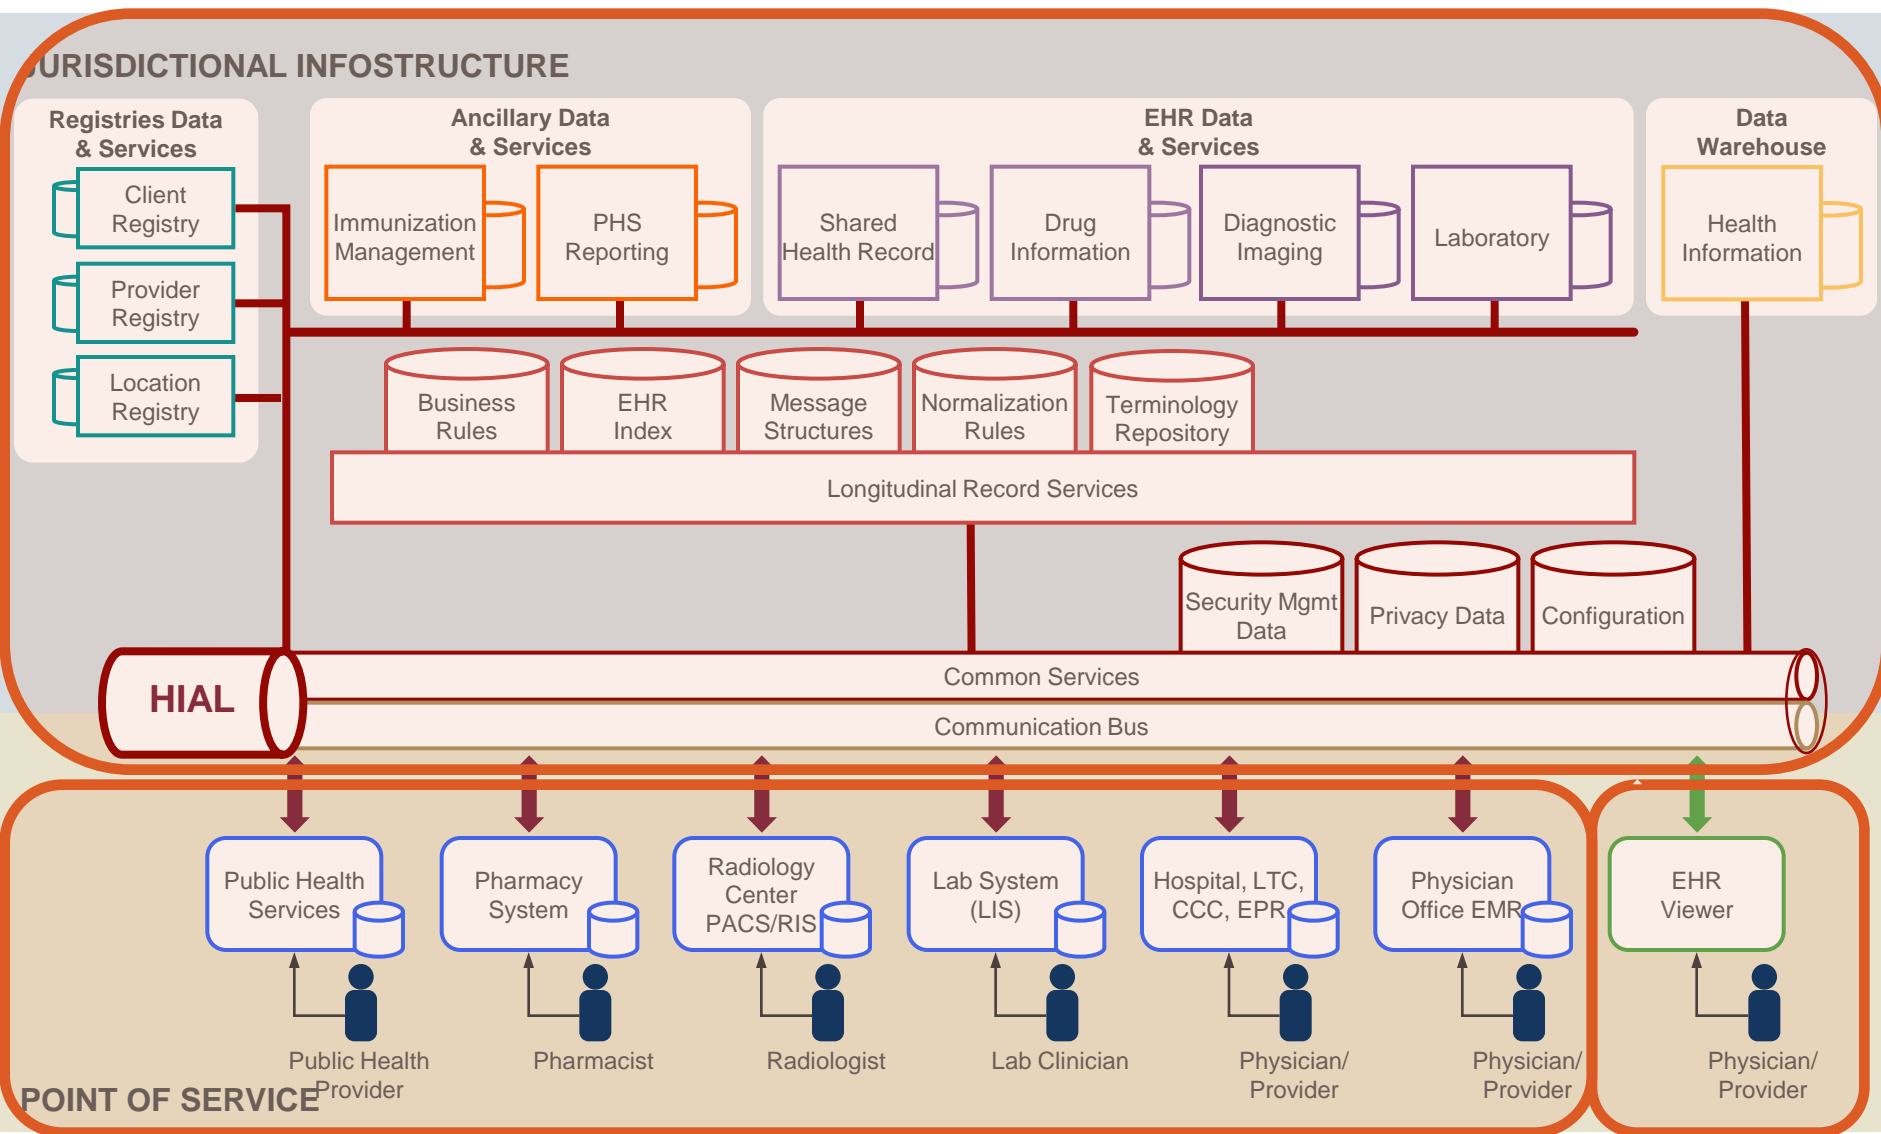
JURISDICTIONAL INFOSTRUCTURE

Registries Data & Services

Client Registry

Provider Registry

Location Registry

Ancillary Data & Services

Immunization Management

PHS Reporting

EHR Data & Services

Shared Health Record

Drug Information

Diagnostic Imaging

Laboratory

Data Warehouse

Health Information

Business Rules

EHR Index

Message Structures

Normalization Rules

Terminology Repository

Longitudinal Record Services

Security Mgmt Data

Privacy Data

Configuration

HIAL

Common Services

Communication Bus

Public Health Services

Pharmacy System

Radiology Center PACS/RIS

Lab System (LIS)

Hospital, LTC, CCC, EPR

Physician Office EMR

EHR Viewer

Public Health Provider

Pharmacist

Radiologist

Lab Clinician

Physician/ Provider

Physician/ Provider

Physician/ Provider

POINT OF SERVICE